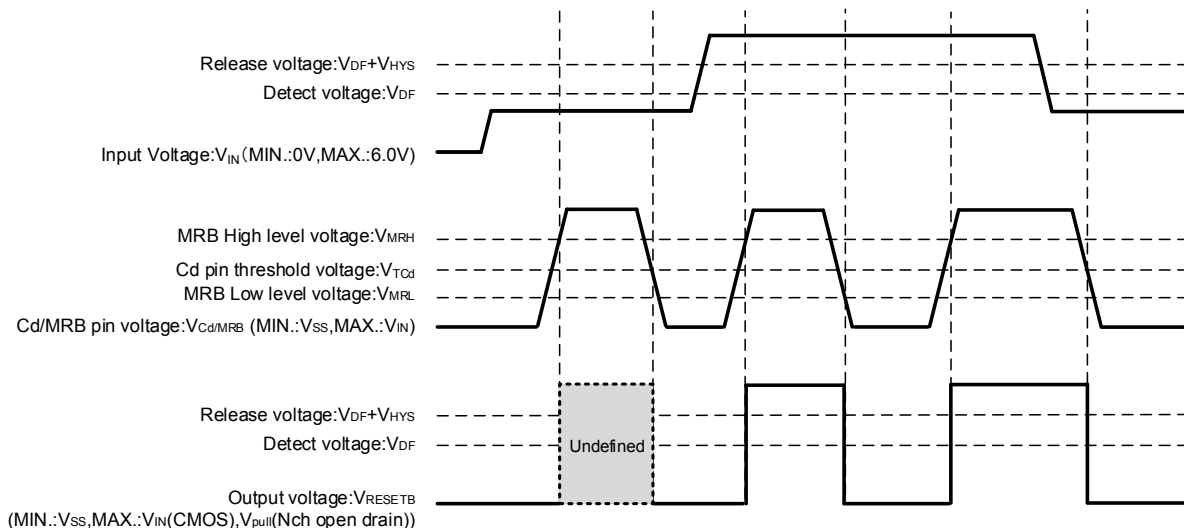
Release voltage:$V_{DF}+V_{HYS}$
Detect voltage:$V_{DF}$

Input Voltage:$V_{IN}$(MIN.:0V,MAX.:6.0V)

MRB High level voltage:$V_{MRH}$
Cd pin threshold voltage:$V_{TCd}$
MRB Low level voltage:$V_{MRL}$
Cd/MRB pin voltage:$V_{Cd/MRB}$ (MIN.:$V_{SS}$,MAX.:$V_{IN}$)

Release voltage:$V_{DF}+V_{HYS}$
Detect voltage:$V_{DF}$

Undefined

Output voltage:$V_{RESETB}$
(MIN.:$V_{SS}$,MAX.:$V_{IN}$(CMOS),$V_{pull}$(Nch open drain))